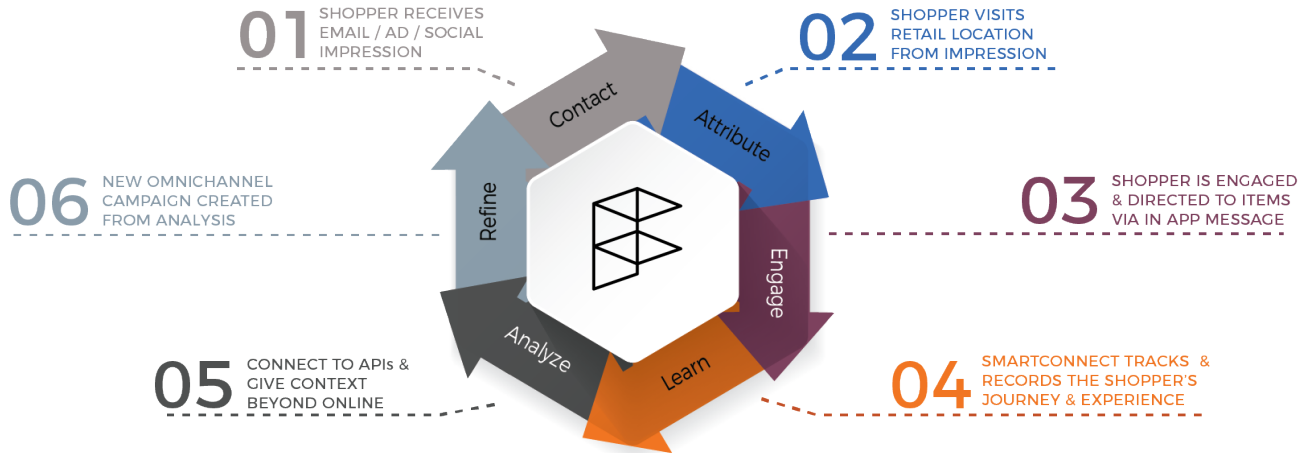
01 SHOPPER RECEIVES EMAIL / AD / SOCIAL IMPRESSION

02 SHOPPER VISITS RETAIL LOCATION FROM IMPRESSION

Contact

Attribute

06 NEW OMNICHANNEL CAMPAIGN CREATED FROM ANALYSIS

Refine

03 SHOPPER IS ENGAGED & DIRECTED TO ITEMS VIA IN APP MESSAGE

Engage

Analyze

Learn

05 CONNECT TO APIs & GIVE CONTEXT BEYOND ONLINE

04 SMARTCONNECT TRACKS & RECORDS THE SHOPPER'S JOURNEY & EXPERIENCE